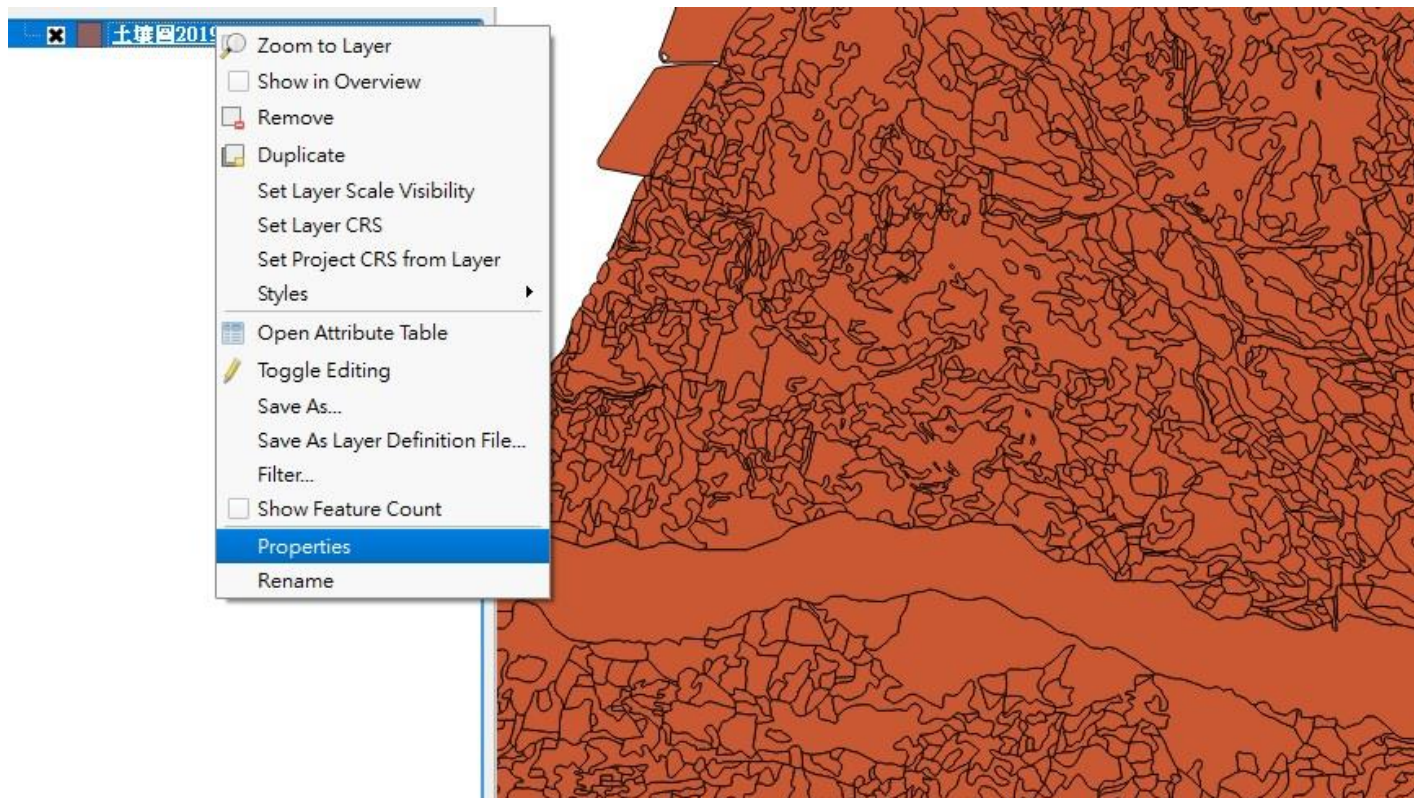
土壤図201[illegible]

Zoom to Layer
Show in Overview
Remove
Duplicate
Set Layer Scale Visibility
Set Layer CRS
Set Project CRS from Layer
Styles
Open Attribute Table
Toggle Editing
Save As...
Save As Layer Definition File...
Filter...
Show Feature Count
Properties
Rename